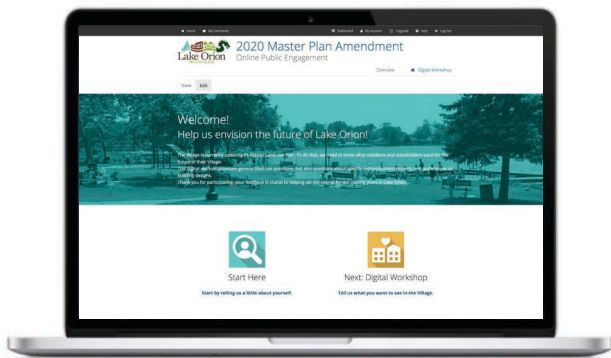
Home My Comments Dashboard My Account Upgrade Help Log Out

Lake Orion

2020 Master Plan Amendment
Online Public Engagement

Overview Digital Workshop

View Edit

Welcome!
Help us envision the future of Lake Orion!

The Village is currently updating its Master Land Use Plan. To do that, we need to know what residents and stakeholders want for the future of their Village. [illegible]
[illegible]
Thank you for participating! your feedback is crucial to helping us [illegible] Lake Orion.

Start Here
Start by telling us a little about yourself.

Next: Digital Workshop
Tell us what you want to see in the Village.